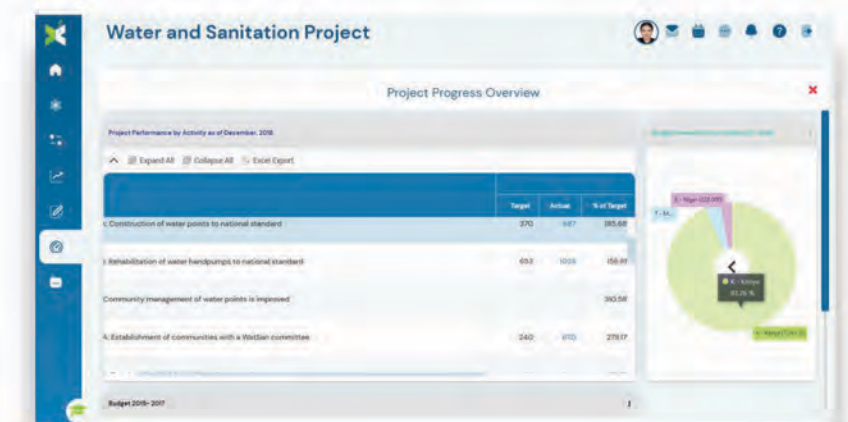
Water and Sanitation Project

Project Progress Overview

Project Performance by Activity as of December, 2016

Expand All Collapse All Excel Export

| | Target | Actual | % of Target |
|---|---|---|---|
| Construction of water points to national standard | 370 | 987 | 265.68 |
| Rehabilitation of water handpumps to national standard | 653 | 1004 | 156.91 |
| Community management of water points is improved | | | 393.58 |
| Establishment of communities with a WatSan committee | 240 | 670 | 279.17 |

Budget 2015-2017

E - Niger (123.917)

F - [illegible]

K - Kenya
83.35 %

K - Kenya (7,041.5)